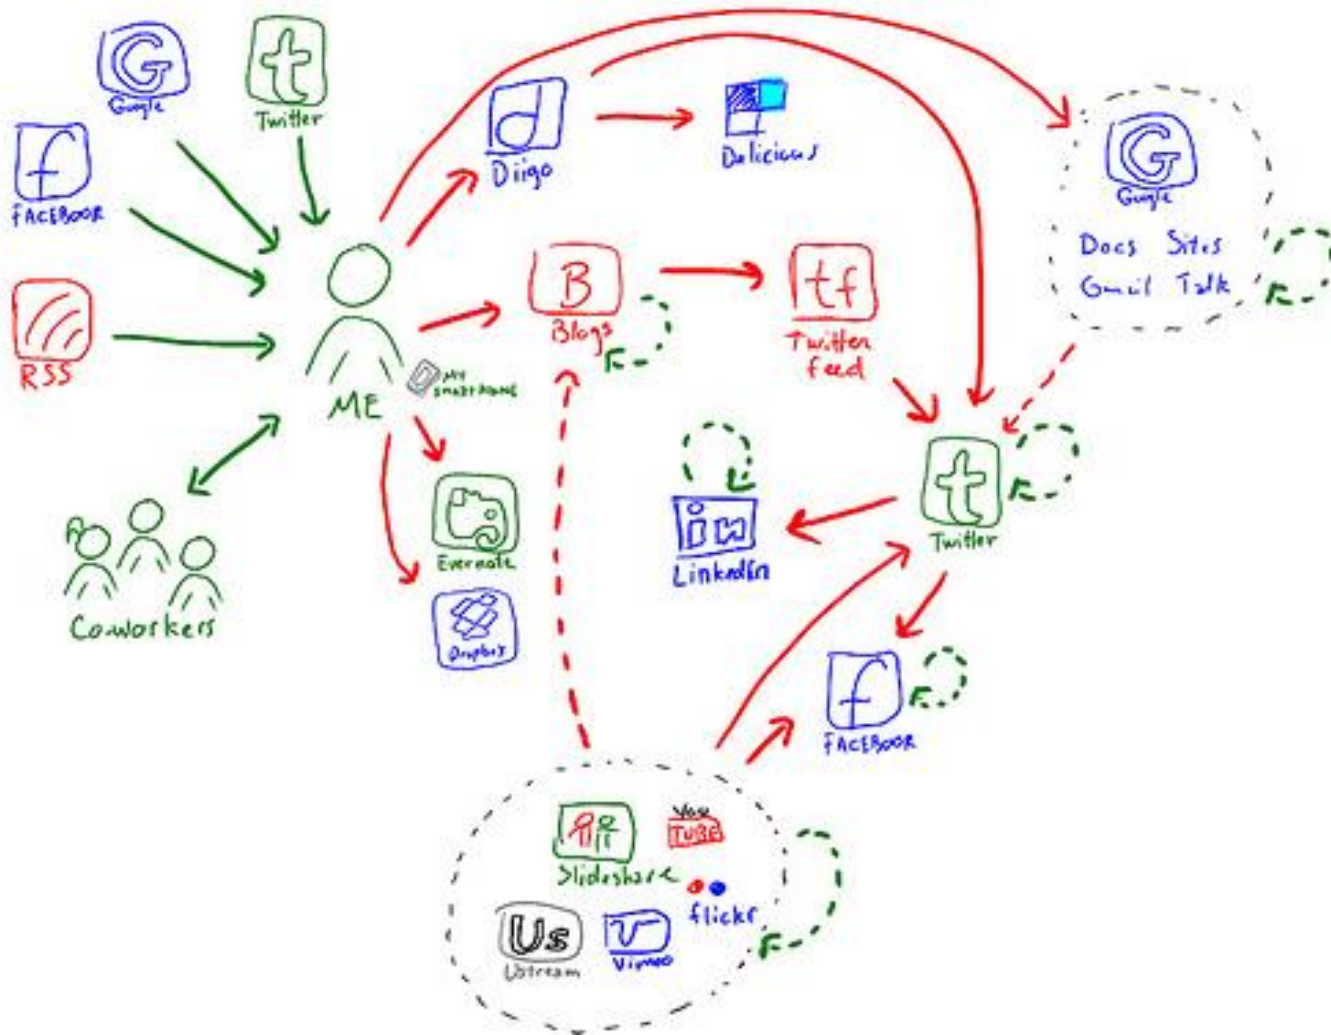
G
Google

t
Twitter

f
FACEBOOK

RSS

ME

MY SMARTPHONE

Coworkers

d
Diigo

Delicious

G
Google
Docs Sites
Gmail Talk

B
Blogs

tf
Twitter Feed

t
Twitter

in
LinkedIn

Evernote

Dropbox

f
FACEBOOK

Slideshare

You Tube

flickr

Us
Ustream

V
Vimeo